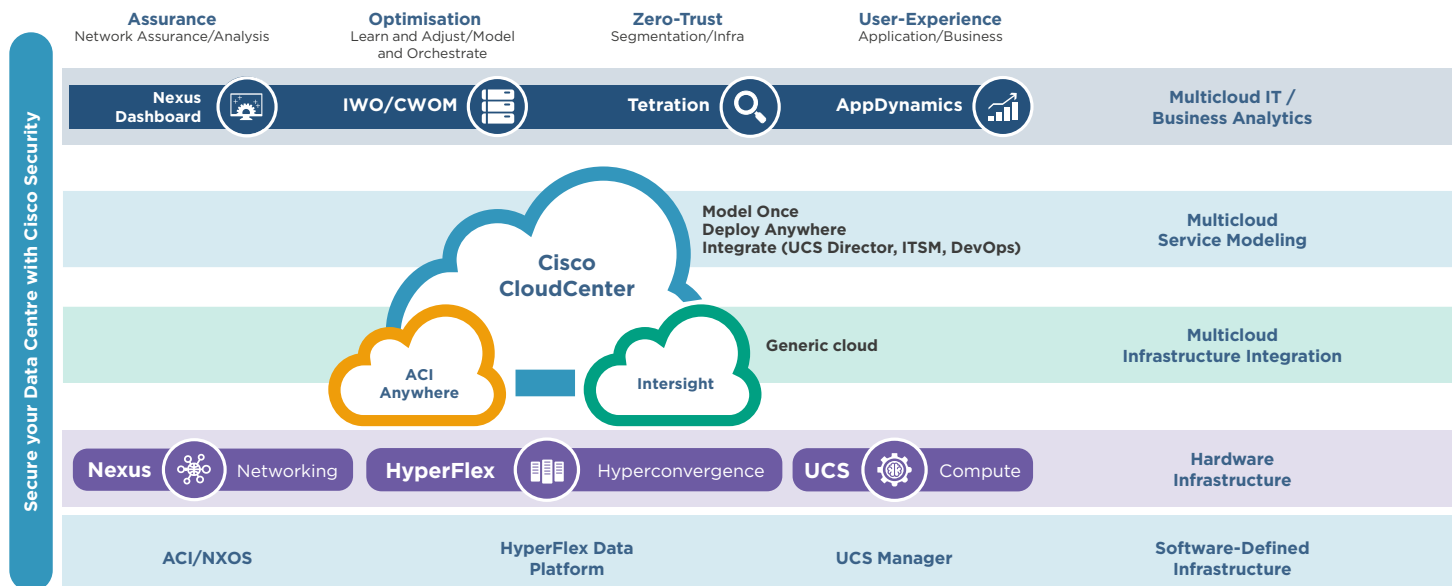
Secure your Data Centre with Cisco Security

Assurance
Network Assurance/Analysis

Optimisation
Learn and Adjust/Model and Orchestrate

Zero-Trust
Segmentation/Infra

User-Experience
Application/Business

Nexus Dashboard

IWO/CWOM

Tetration

AppDynamics

Multicloud IT / Business Analytics

Model Once
Deploy Anywhere
Integrate (UCS Director, ITSM, DevOps)

Cisco CloudCenter

Multicloud Service Modeling

ACI Anywhere

Intersight

Generic cloud

Multicloud Infrastructure Integration

Nexus Networking

HyperFlex Hyperconvergence

UCS Compute

Hardware Infrastructure

ACI/NXOS

HyperFlex Data Platform

UCS Manager

Software-Defined Infrastructure